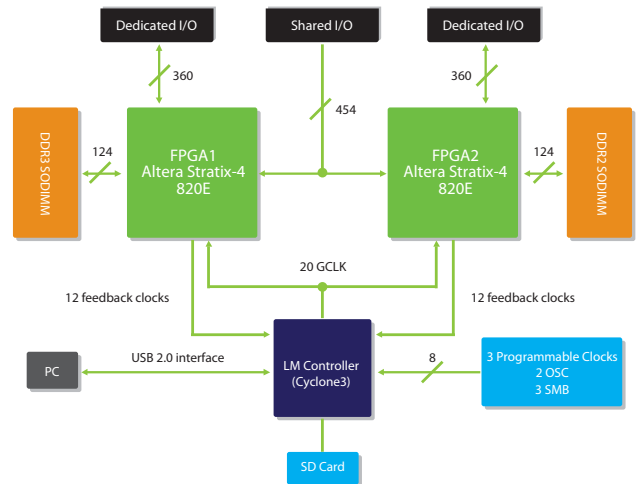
Dedicated I/O

Shared I/O

Dedicated I/O

360

454

360

DDR3 SODIMM

124

FPGA1
Altera Stratix-4
820E

FPGA2
Altera Stratix-4
820E

124

DDR2 SODIMM

20 GCLK

12 feedback clocks

12 feedback clocks

PC

USB 2.0 interface

LM Controller
(Cyclone3)

8

3 Programmable Clocks
2 OSC
3 SMB

SD Card